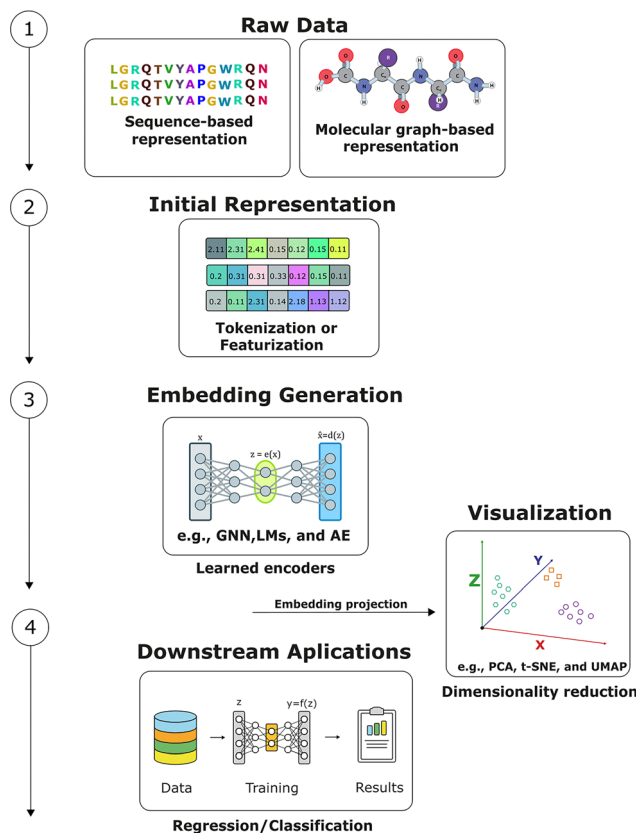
1

Raw Data

LGRQTVYAPGWRQN
LGRQTVYAPGWRQN
LGRQTVYAPGWRQN

Sequence-based representation

O R O H N H H N O N O R H N H O H

Molecular graph-based representation

2

Initial Representation

| 2.11 | 2.31 | 2.41 | 0.15 | 0.12 | 0.15 | 0.11 |
|---|---|---|---|---|---|---|
| 0.2 | 0.31 | 0.31 | 0.33 | 0.12 | 0.15 | 0.11 |
| 0.2 | 0.11 | 2.31 | 0.14 | 2.18 | 1.13 | 1.12 |

Tokenization or Featurization

3

Embedding Generation

x

z = e(x)

x̂=d(z)

e.g., GNN,LMs, and AE

Learned encoders

Visualization

Z

Y

X

Embedding projection

e.g., PCA, t-SNE, and UMAP

Dimensionality reduction

4

Downstream Aplications

z

y=f(z)

Data

Training

Results

Regression/Classification